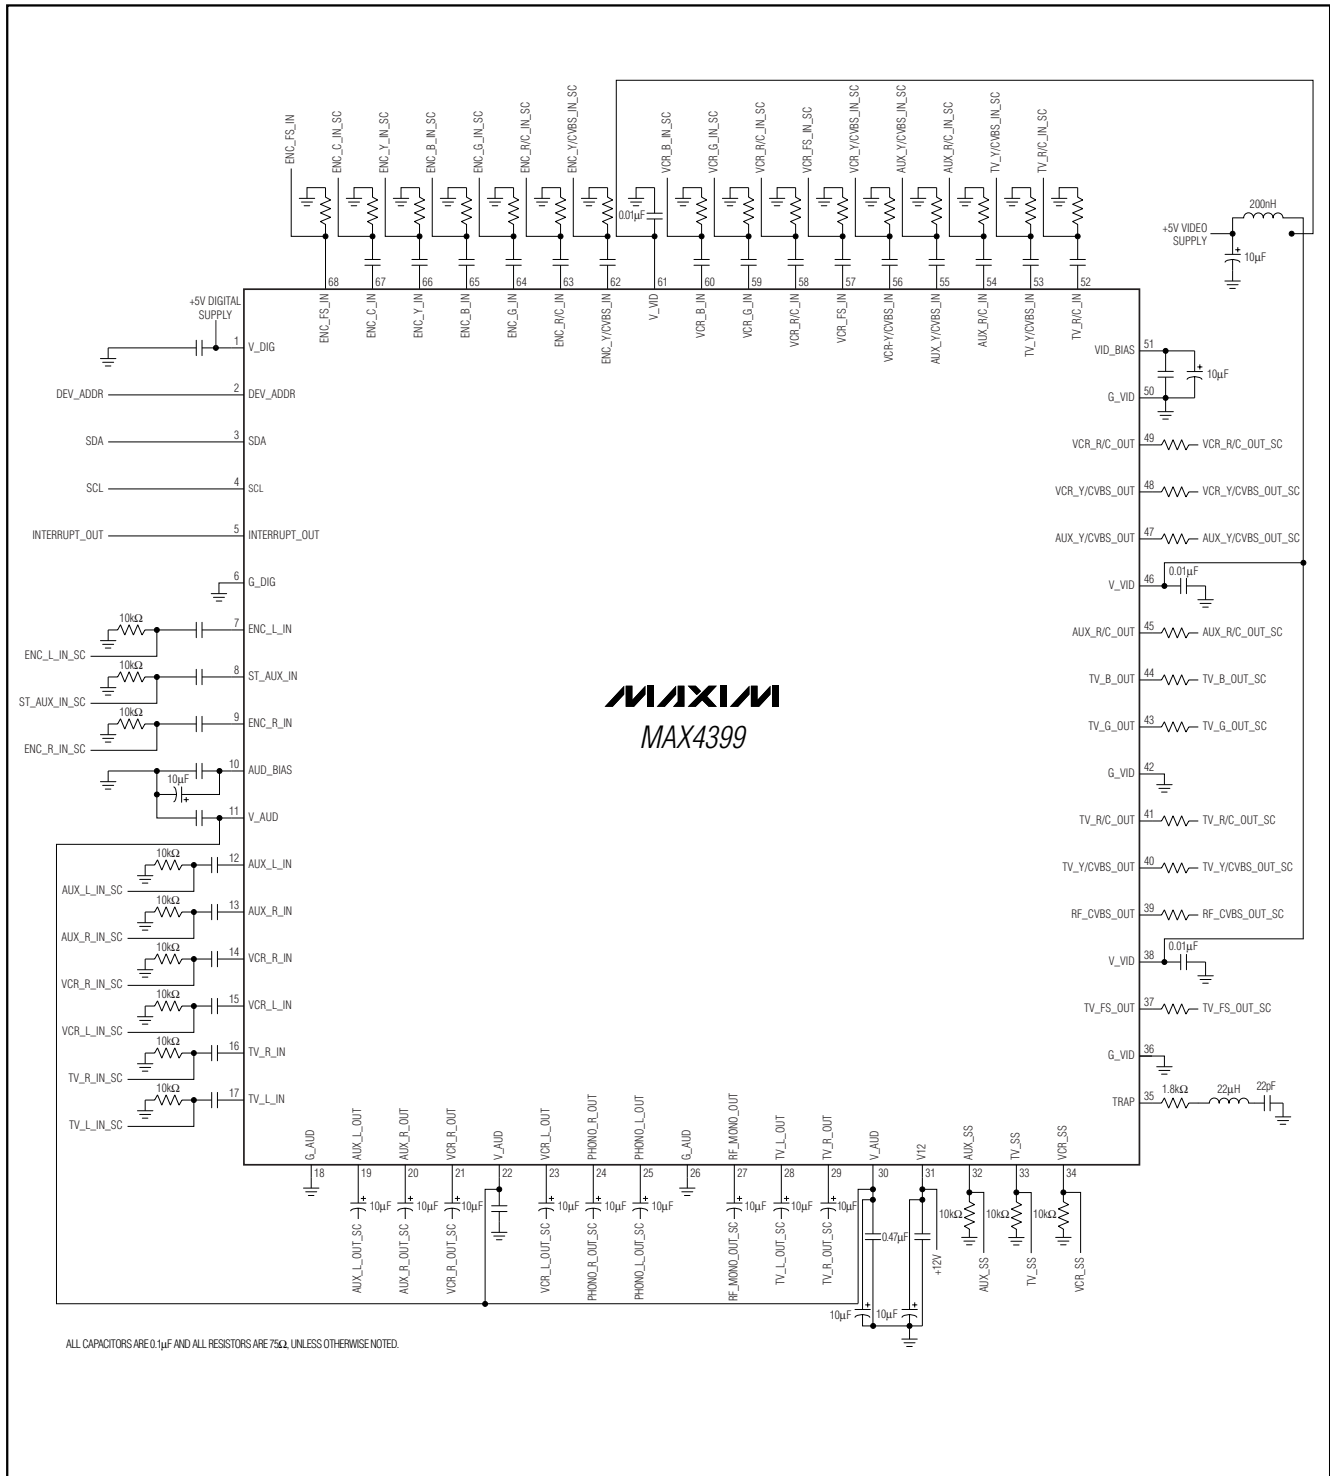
ENC_FS_IN
ENC_C_IN_SC
ENC_Y_IN_SC
ENC_B_IN_SC
ENC_G_IN_SC
ENC_R/C_IN_SC
ENC_Y/CVBS_IN_SC
VCR_B_IN_SC
VCR_G_IN_SC
VCR_R/C_IN_SC
VCR_FS_IN_SC
VCR_Y/CVBS_IN_SC
AUX_Y/CVBS_IN_SC
AUX_R/C_IN_SC
TV_Y/CVBS_IN_SC
TV_R/C_IN_SC

0.01µF

200nH
+5V VIDEO SUPPLY
10µF

68 67 66 65 64 63 62 61 60 59 58 57 56 55 54 53 52

ENC_FS_IN
ENC_C_IN
ENC_Y_IN
ENC_B_IN
ENC_G_IN
ENC_R/C_IN
ENC_Y/CVBS_IN
V_VID
VCR_B_IN
VCR_G_IN
VCR_R/C_IN
VCR_FS_IN
VCR-Y/CVBS_IN
AUX_Y/CVBS_IN
AUX_R/C_IN
TV_Y/CVBS_IN
TV_R/C_IN

+5V DIGITAL SUPPLY
1 V_DIG
DEV_ADDR 2 DEV_ADDR
SDA 3 SDA
SCL 4 SCL
INTERRUPT_OUT 5 INTERRUPT_OUT
6 G_DIG
10kΩ
ENC_L_IN_SC 7 ENC_L_IN
10kΩ
ST_AUX_IN_SC 8 ST_AUX_IN
10kΩ
ENC_R_IN_SC 9 ENC_R_IN
10 AUD_BIAS
10µF
11 V_AUD
10kΩ
AUX_L_IN_SC 12 AUX_L_IN
10kΩ
AUX_R_IN_SC 13 AUX_R_IN
10kΩ
VCR_R_IN_SC 14 VCR_R_IN
10kΩ
VCR_L_IN_SC 15 VCR_L_IN
10kΩ
TV_R_IN_SC 16 TV_R_IN
10kΩ
TV_L_IN_SC 17 TV_L_IN

VID_BIAS 51
10µF
G_VID 50
VCR_R/C_OUT 49 VCR_R/C_OUT_SC
VCR_Y/CVBS_OUT 48 VCR_Y/CVBS_OUT_SC
AUX_Y/CVBS_OUT 47 AUX_Y/CVBS_OUT_SC
V_VID 46 0.01µF
AUX_R/C_OUT 45 AUX_R/C_OUT_SC
TV_B_OUT 44 TV_B_OUT_SC
TV_G_OUT 43 TV_G_OUT_SC
G_VID 42
TV_R/C_OUT 41 TV_R/C_OUT_SC
TV_Y/CVBS_OUT 40 TV_Y/CVBS_OUT_SC
RF_CVBS_OUT 39 RF_CVBS_OUT_SC
V_VID 38 0.01µF
TV_FS_OUT 37 TV_FS_OUT_SC
G_VID 36
TRAP 35 1.8kΩ 22µH 22pF

MAXIM
MAX4399

G_AUD
AUX_L_OUT
AUX_R_OUT
VCR_R_OUT
V_AUD
VCR_L_OUT
PHONO_R_OUT
PHONO_L_OUT
G_AUD
RF_MONO_OUT
TV_L_OUT
TV_R_OUT
V_AUD
V12
AUX_SS
TV_SS
VCR_SS

18 19 20 21 22 23 24 25 26 27 28 29 30 31 32 33 34

10µF 10µF 10µF 10µF 10µF 10µF 10µF 10µF 10µF
0.47µF
10kΩ 10kΩ 10kΩ

AUX_L_OUT_SC
AUX_R_OUT_SC
VCR_R_OUT_SC
VCR_L_OUT_SC
PHONO_R_OUT_SC
PHONO_L_OUT_SC
RF_MONO_OUT_SC
TV_L_OUT_SC
TV_R_OUT_SC
+12V
AUX_SS
TV_SS
VCR_SS

10µF 10µF

ALL CAPACITORS ARE 0.1µF AND ALL RESISTORS ARE 75Ω, UNLESS OTHERWISE NOTED.